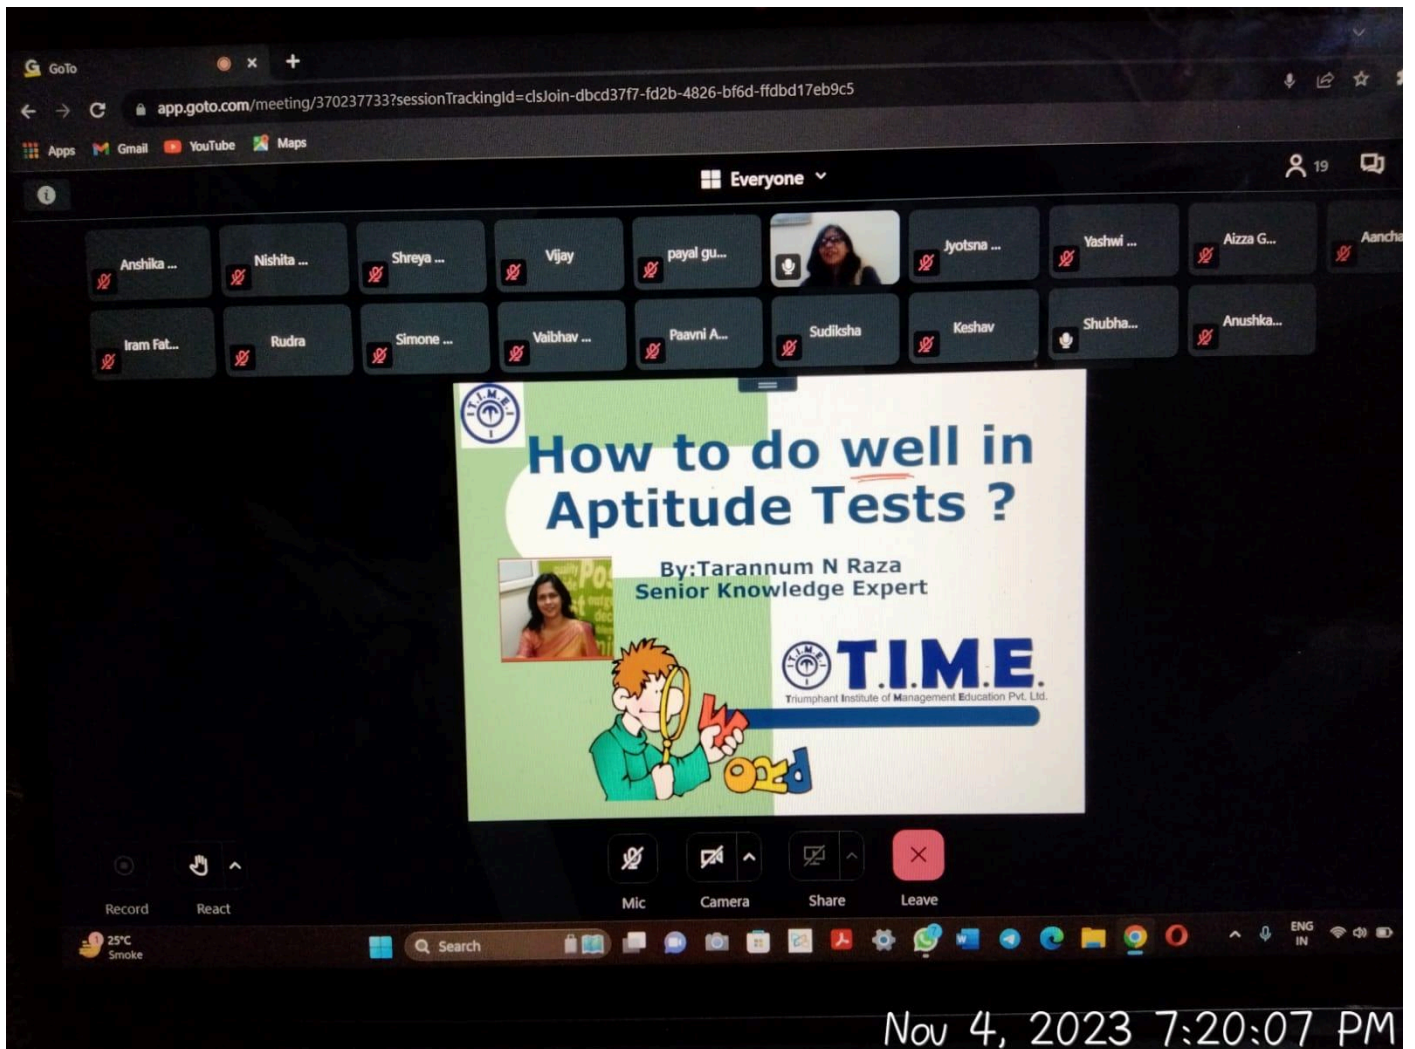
GoTo

app.goto.com/meeting/370237733?sessionTrackingId=clsJoin-dbcd37f7-fd2b-4826-bf6d-ffdbd17eb9c5

Apps Gmail YouTube Maps

Everyone

19

Anshika ... Nishita ... Shreya ... Vijay payal gu... Jyotsna ... Yashwi ... Aizza G... Aancha

Iram Fat... Rudra Simone ... Vaibhav ... Paavni A... Sudiksha Keshav Shubha... Anushka...

How to do well in Aptitude Tests ?

By:Tarannum N Raza
Senior Knowledge Expert

T.I.M.E.
Triumphant Institute of Management Education Pvt. Ltd.

WORD

Record React Mic Camera Share Leave

25°C Smoke Search ENG IN

Nov 4, 2023 7:20:07 PM